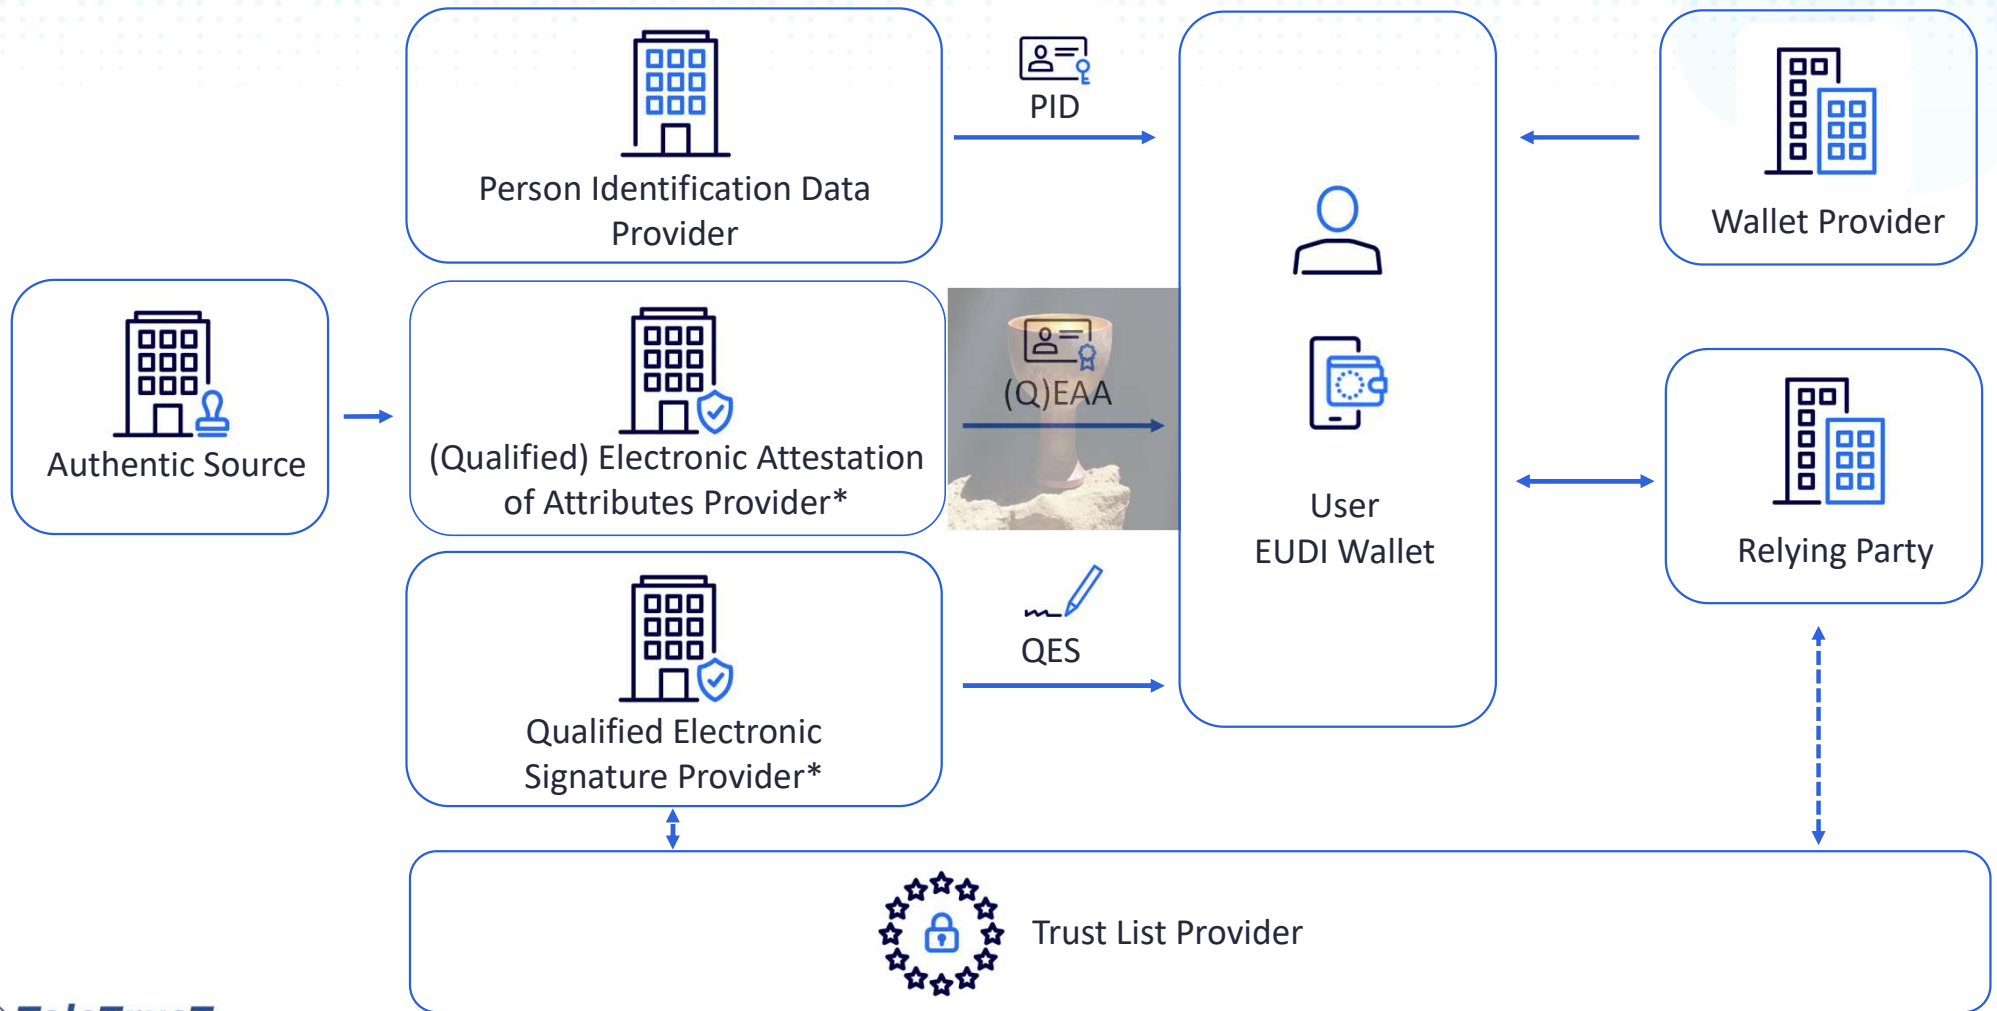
Person Identification Data Provider

PID

Wallet Provider

Authentic Source

(Qualified) Electronic Attestation of Attributes Provider*

(Q)EAA

User
EUDI Wallet

Relying Party

Qualified Electronic Signature Provider*

QES

Trust List Provider

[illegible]